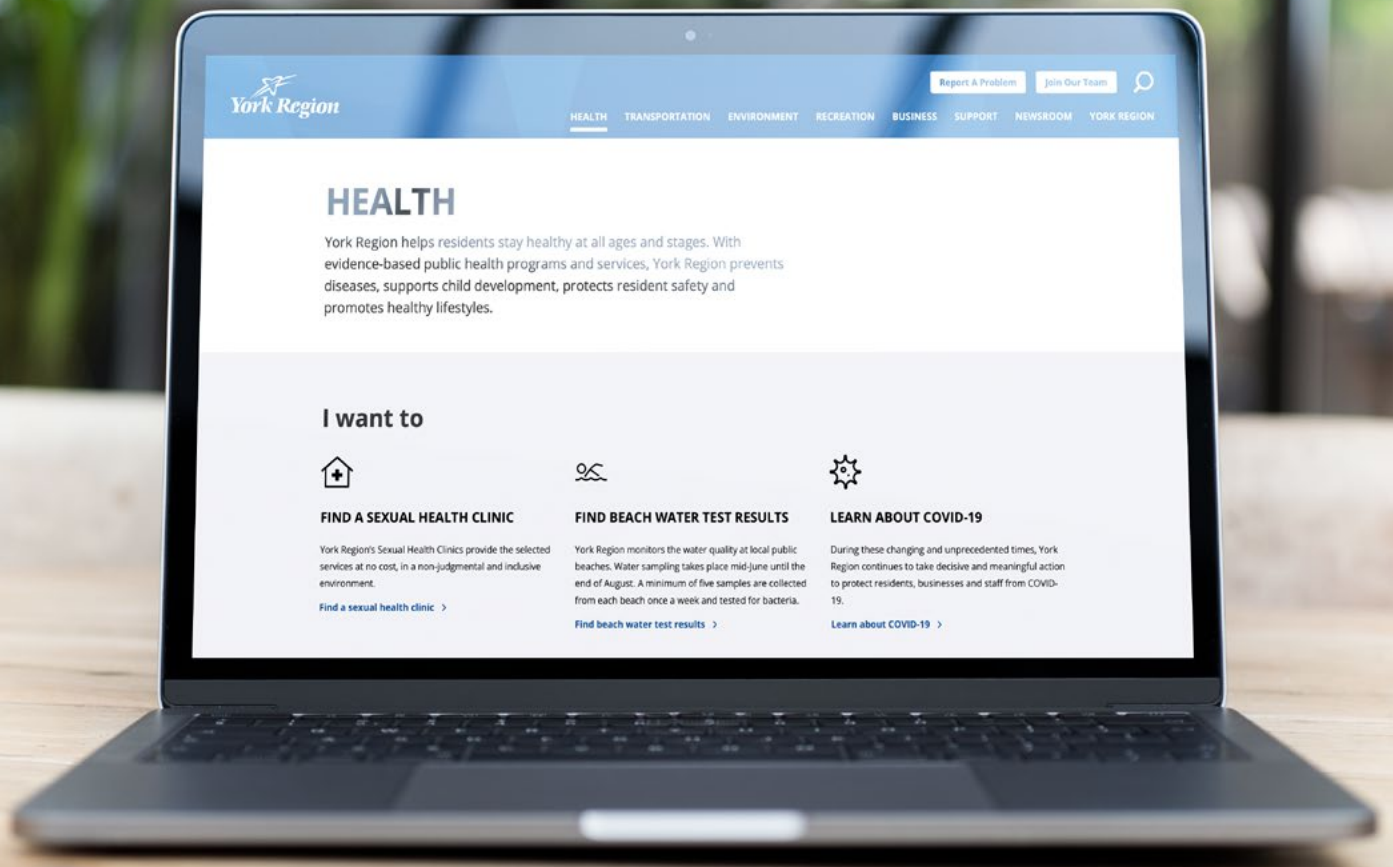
York Region

Report A Problem Join Our Team

HEALTH TRANSPORTATION ENVIRONMENT RECREATION BUSINESS SUPPORT NEWSROOM YORK REGION

HEALTH

York Region helps residents stay healthy at all ages and stages. With evidence-based public health programs and services, York Region prevents diseases, supports child development, protects resident safety and promotes healthy lifestyles.

I want to

FIND A SEXUAL HEALTH CLINIC

York Region's Sexual Health Clinics provide the selected services at no cost, in a non-judgmental and inclusive environment.

Find a sexual health clinic >

FIND BEACH WATER TEST RESULTS

York Region monitors the water quality at local public beaches. Water sampling takes place mid-June until the end of August. A minimum of five samples are collected from each beach once a week and tested for bacteria.

Find beach water test results >

LEARN ABOUT COVID-19

During these changing and unprecedented times, York Region continues to take decisive and meaningful action to protect residents, businesses and staff from COVID-19.

Learn about COVID-19 >